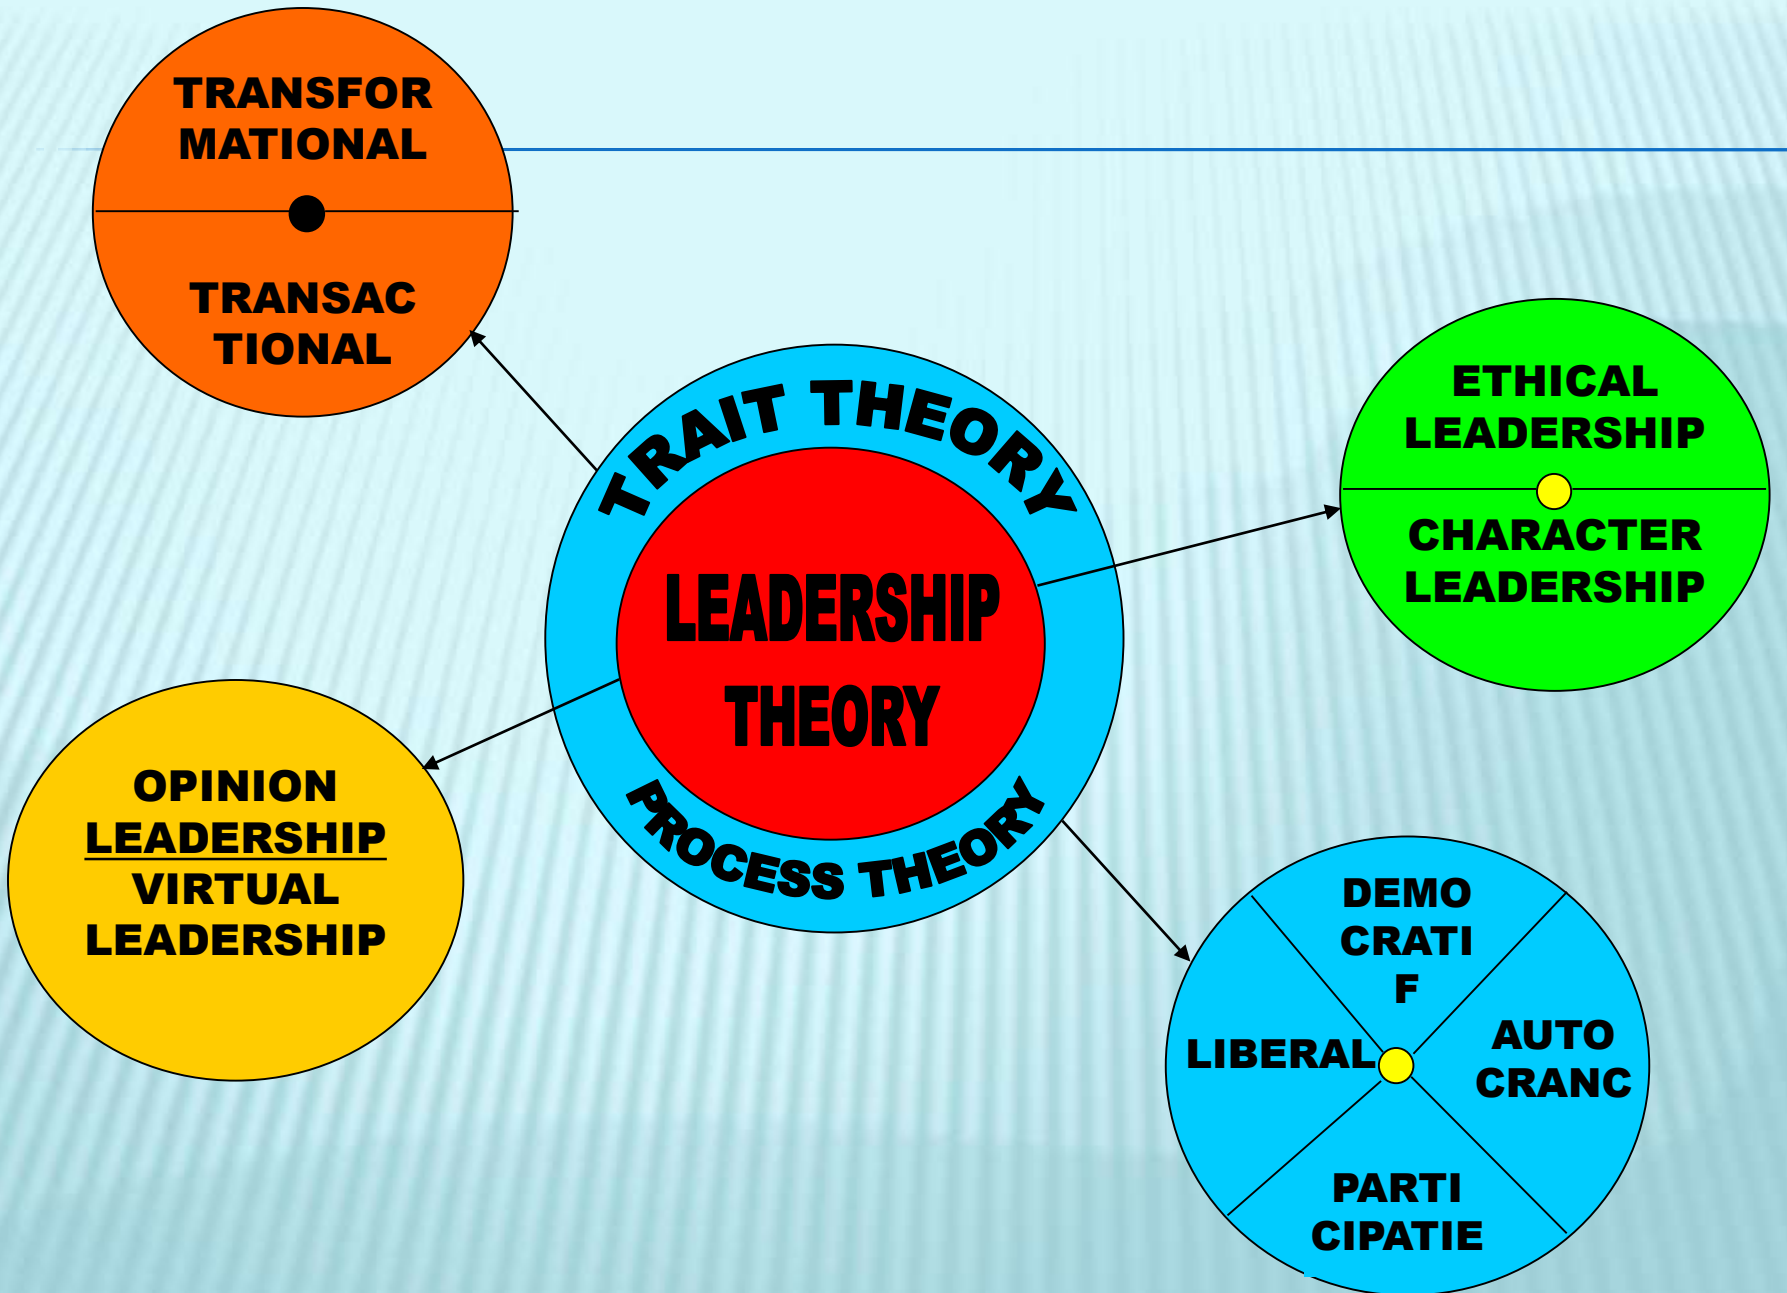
TRANSFORMATIONAL

TRANSACTIONAL

TRAIT THEORY

LEADERSHIP THEORY

PROCESS THEORY

ETHICAL LEADERSHIP

CHARACTER LEADERSHIP

OPINION LEADERSHIP

VIRTUAL LEADERSHIP

DEMOCRATIF

LIBERAL

AUTOCRANC

PARTICIPATIE